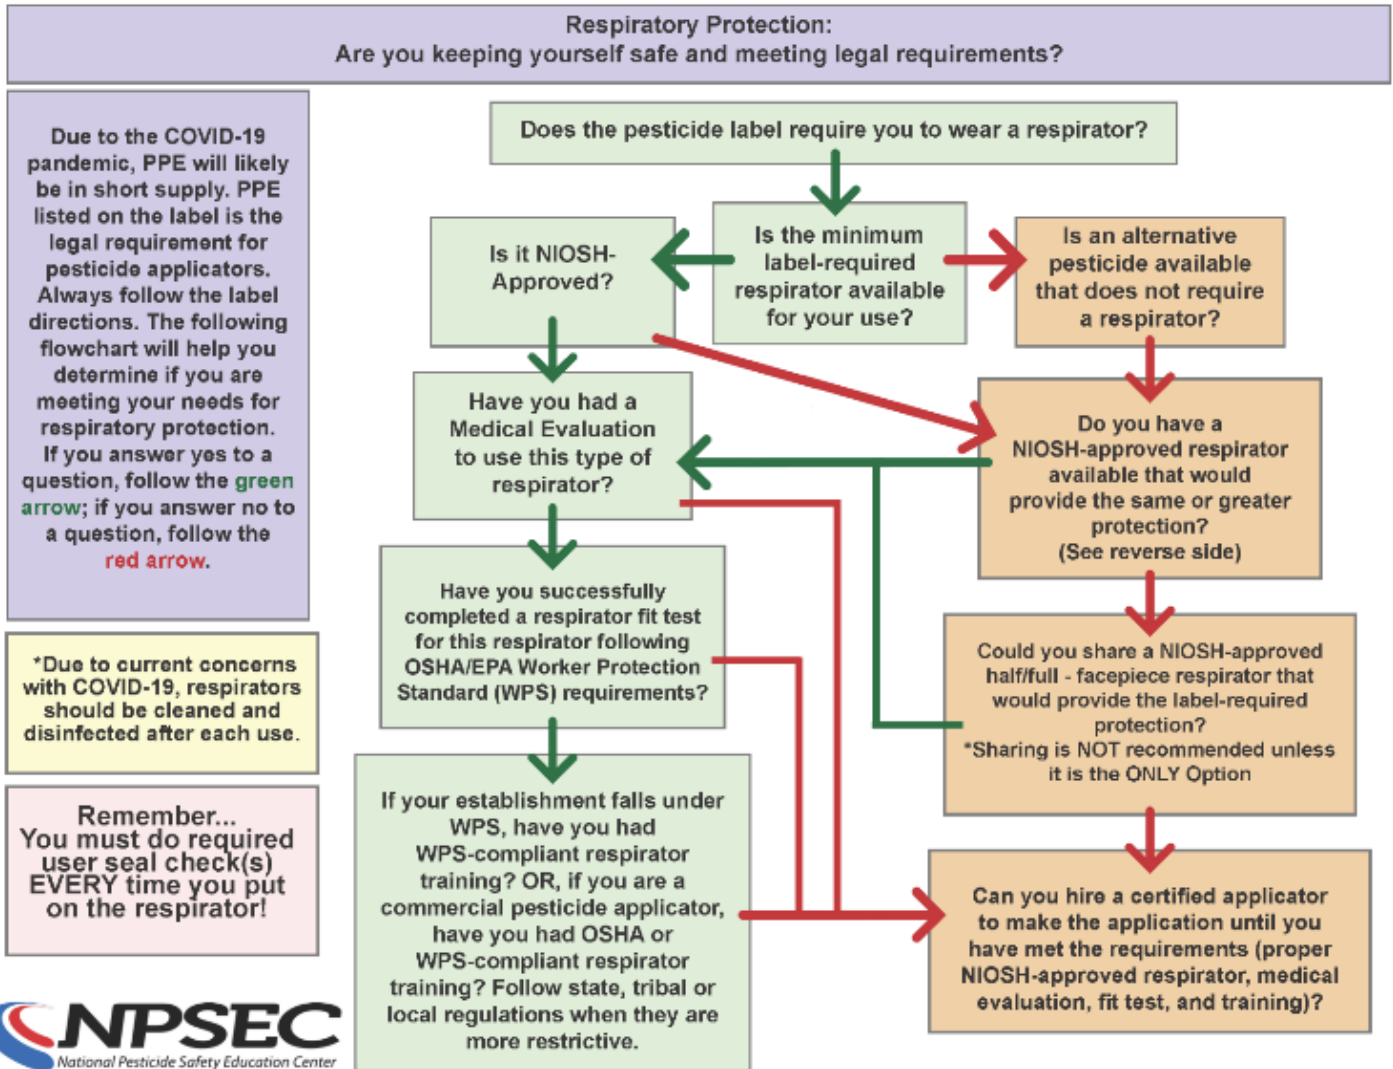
Respiratory Protection:
Are you keeping yourself safe and meeting legal requirements?

Due to the COVID-19 pandemic, PPE will likely be in short supply. PPE listed on the label is the legal requirement for pesticide applicators. Always follow the label directions. The following flowchart will help you determine if you are meeting your needs for respiratory protection. If you answer yes to a question, follow the green arrow; if you answer no to a question, follow the red arrow.

*Due to current concerns with COVID-19, respirators should be cleaned and disinfected after each use.

Remember... You must do required user seal check(s) EVERY time you put on the respirator!

NPSEC
National Pesticide Safety Education Center

Does the pesticide label require you to wear a respirator?

Is the minimum label-required respirator available for your use?

Is it NIOSH-Approved?

Is an alternative pesticide available that does not require a respirator?

Have you had a Medical Evaluation to use this type of respirator?

Do you have a NIOSH-approved respirator available that would provide the same or greater protection? (See reverse side)

Have you successfully completed a respirator fit test for this respirator following OSHA/EPA Worker Protection Standard (WPS) requirements?

Could you share a NIOSH-approved half/full - facepiece respirator that would provide the label-required protection?
*Sharing is NOT recommended unless it is the ONLY Option

If your establishment falls under WPS, have you had WPS-compliant respirator training? OR, if you are a commercial pesticide applicator, have you had OSHA or WPS-compliant respirator training? Follow state, tribal or local regulations when they are more restrictive.

Can you hire a certified applicator to make the application until you have met the requirements (proper NIOSH-approved respirator, medical evaluation, fit test, and training)?